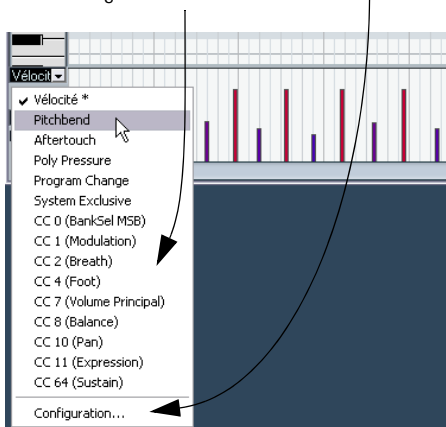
Vélocit

Vélocité *
Pitchbend
Aftertouch
Poly Pressure
Program Change
System Exclusive
CC 0 (BankSel MSB)
CC 1 (Modulation)
CC 2 (Breath)
CC 4 (Foot)
CC 7 (Volume Principal)
CC 8 (Balance)
CC 10 (Pan)
CC 11 (Expression)
CC 64 (Sustain)
Configuration...